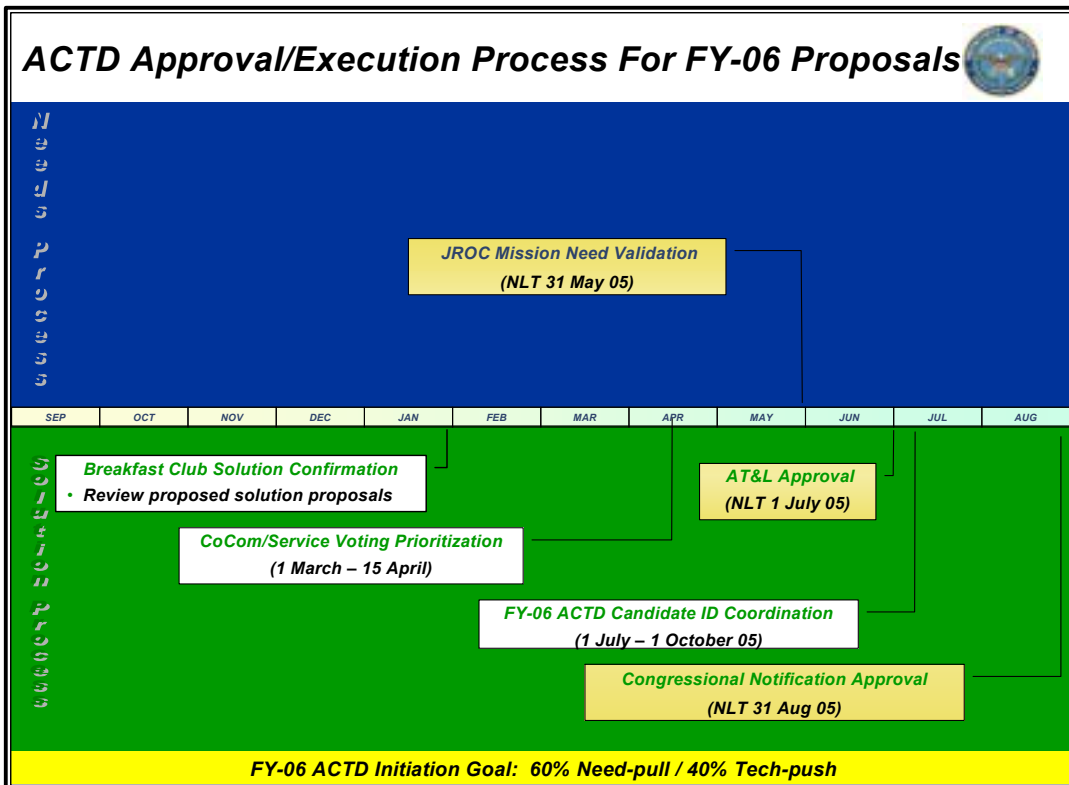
ACTD Approval/Execution Process For FY-06 Proposals

Needs Process

JROC Mission Need Validation
(NLT 31 May 05)

| SEP | OCT | NOV | DEC | JAN | FEB | MAR | APR | MAY | JUN | JUL | AUG |
|---|---|---|---|---|---|---|---|---|---|---|---|

Solution Process

Breakfast Club Solution Confirmation
• Review proposed solution proposals

AT&L Approval
(NLT 1 July 05)

CoCom/Service Voting Prioritization
(1 March – 15 April)

FY-06 ACTD Candidate ID Coordination
(1 July – 1 October 05)

Congressional Notification Approval
(NLT 31 Aug 05)

FY-06 ACTD Initiation Goal: 60% Need-pull / 40% Tech-push